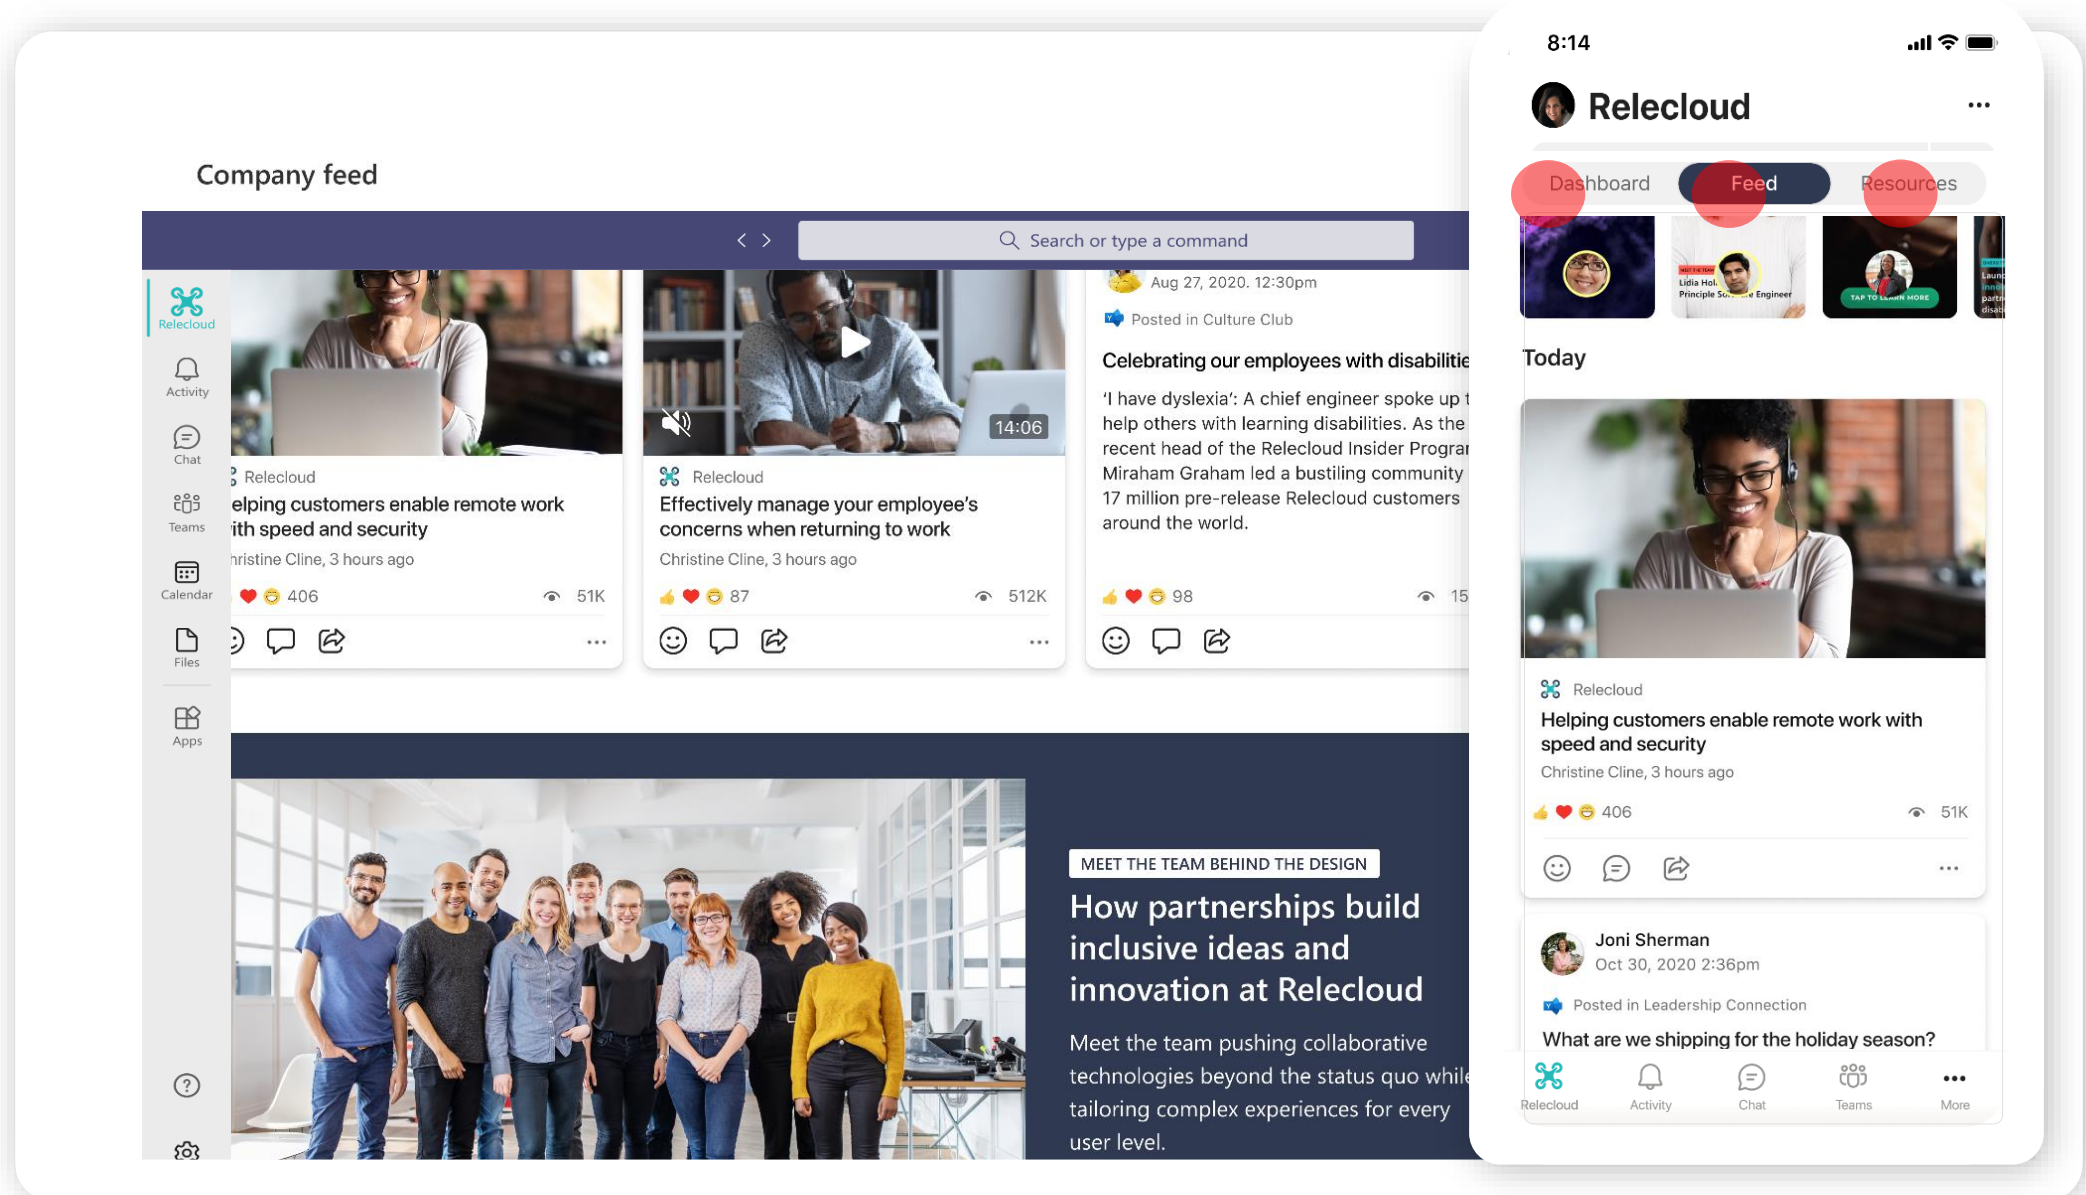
Company feed

Search or type a command

Relecloud
Activity
Chat
Teams
Calendar
Files
Apps

Relecloud
elping customers enable remote work ith speed and security
hristine Cline, 3 hours ago
406 51K

14:06
Relecloud
Effectively manage your employee's concerns when returning to work
Christine Cline, 3 hours ago
87 512K

Aug 27, 2020. 12:30pm
Posted in Culture Club
Celebrating our employees with disabiliti
'I have dyslexia': A chief engineer spoke up t help others with learning disabilities. As the recent head of the Relecloud Insider Prograr Miraham Graham led a bustiling community 17 million pre-release Relecloud customers around the world.
98 15

MEET THE TEAM BEHIND THE DESIGN
How partnerships build inclusive ideas and innovation at Relecloud
Meet the team pushing collaborative technologies beyond the status quo while tailoring complex experiences for every user level.

8:14
Relecloud
Dashboard Feed Resources
Lidia Hol. Principle So e Engineer
TAP TO LEARN MORE
Today
Relecloud
Helping customers enable remote work with speed and security
Christine Cline, 3 hours ago
406 51K
Joni Sherman
Oct 30, 2020 2:36pm
Posted in Leadership Connection
What are we shipping for the holiday season?
Relecloud Activity Chat Teams More